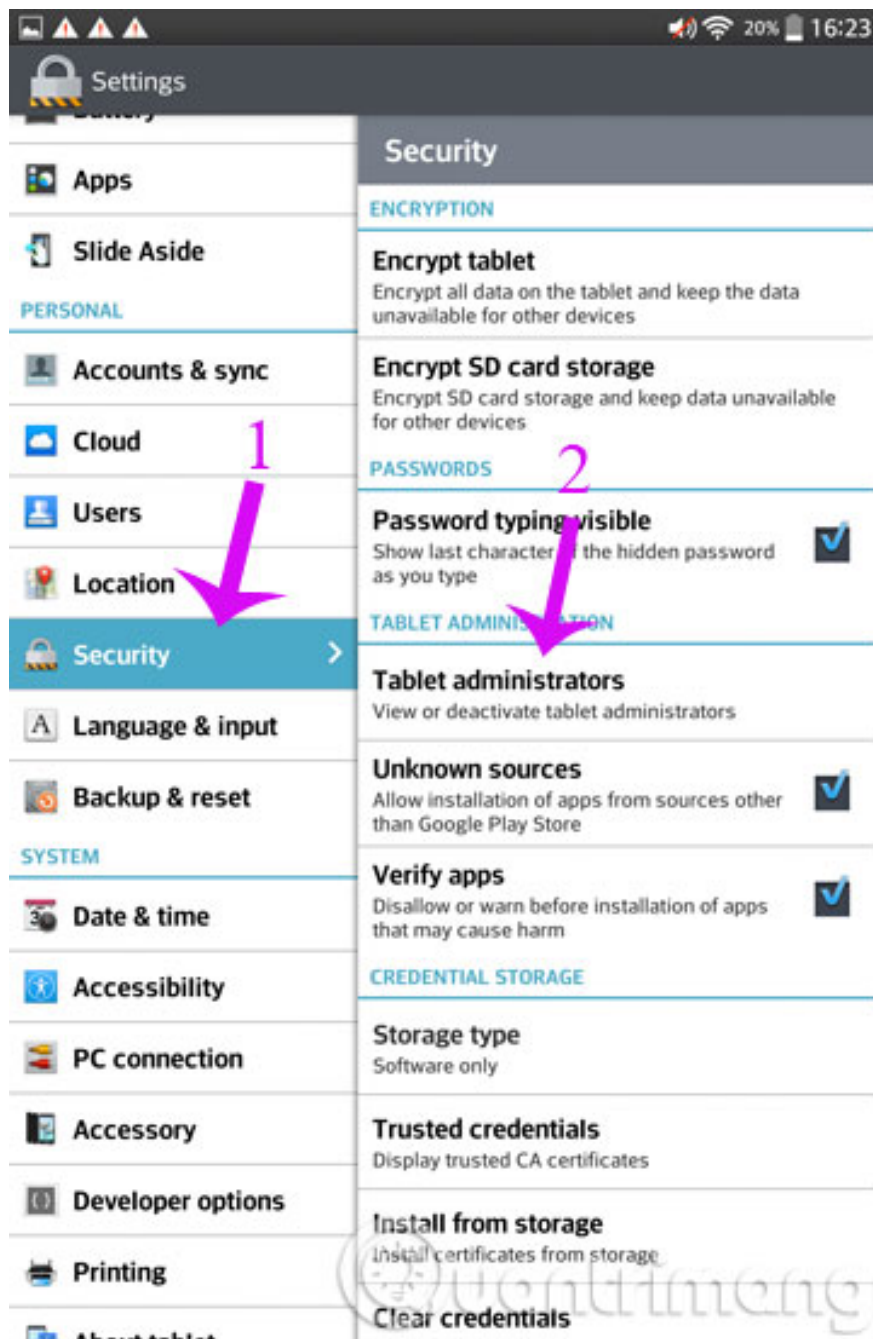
20% 16:23

Settings

Apps

Slide Aside

PERSONAL

Accounts & sync

Cloud

Users

Location

Security

Language & input

Backup & reset

SYSTEM

Date & time

Accessibility

PC connection

Accessory

Developer options

Printing

Security

ENCRYPTION

Encrypt tablet
Encrypt all data on the tablet and keep the data unavailable for other devices

Encrypt SD card storage
Encrypt SD card storage and keep data unavailable for other devices

PASSWORDS

Password typing visible
Show last character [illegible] the hidden password as you type

TABLET ADMINI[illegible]TION

Tablet administrators
View or deactivate tablet administrators

Unknown sources
Allow installation of apps from sources other than Google Play Store

Verify apps
Disallow or warn before installation of apps that may cause harm

CREDENTIAL STORAGE

Storage type
Software only

Trusted credentials
Display trusted CA certificates

Install from storage
Install certificates from storage

Clear credentials

1

2

Quantrimang